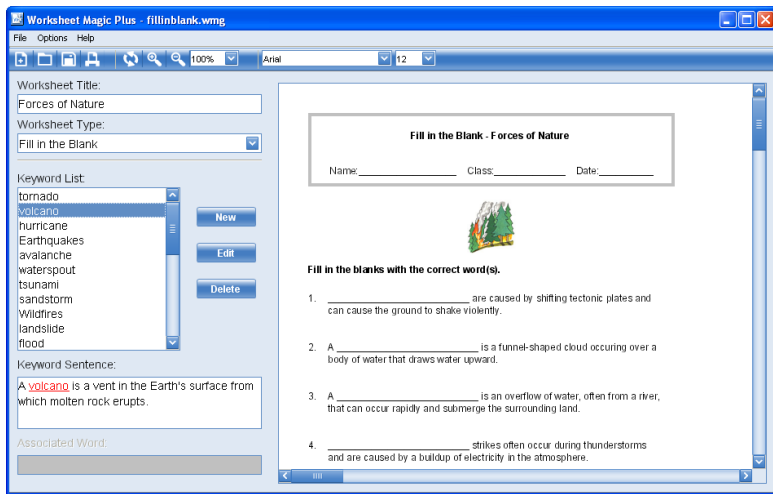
Worksheet Magic Plus - fillinblank.wmg

File Options Help

100%
Arial
12

Worksheet Title:
Forces of Nature
Worksheet Type:
Fill in the Blank

Keyword List:
tornado
volcano
hurricane
Earthquakes
avalanche
waterspout
tsunami
sandstorm
Wildfires
landslide
flood

New
Edit
Delete

Keyword Sentence:
A volcano is a vent in the Earth's surface from which molten rock erupts.

Associated Word:

Fill in the Blank - Forces of Nature

Name:________________ Class:____________ Date:__________

Fill in the blanks with the correct word(s).

1. ________________________ are caused by shifting tectonic plates and can cause the ground to shake violently.

2. A ________________________ is a funnel-shaped cloud occuring over a body of water that draws water upward.

3. A ________________________ is an overflow of water, often from a river, that can occur rapidly and submerge the surrounding land.

4. ________________________ strikes often occur during thunderstorms and are caused by a buildup of electricity in the atmosphere.